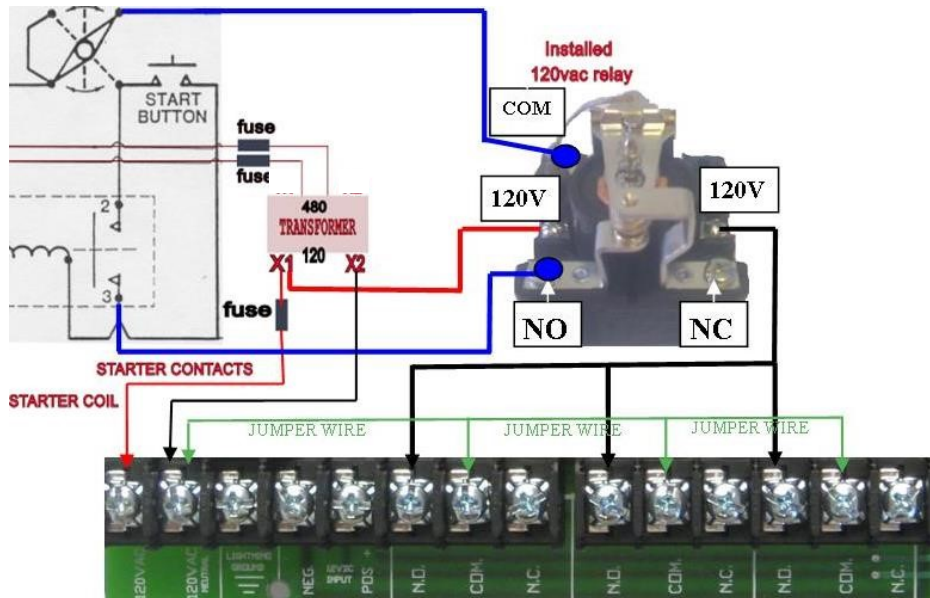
START BUTTON

fuse

fuse

480

TRANSFORMER

120

X1

X2

fuse

2

3

Installed 120vac relay

COM

120V

120V

NO

NC

STARTER CONTACTS

STARTER COIL

JUMPER WIRE

JUMPER WIRE

JUMPER WIRE

120VAC

120VAC NEUTRAL

LIGHTNING GROUND

NEG

12VDC INPUT

POS +

N.O.

COM.

N.C.

N.O.

COM.

N.C.

N.O.

COM.

N.C.